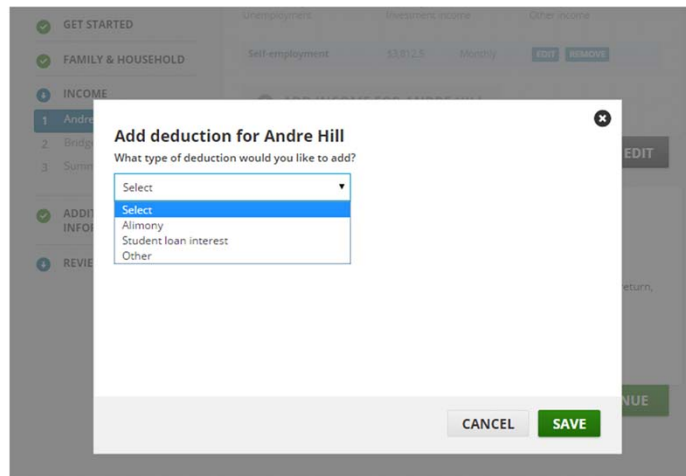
GET STARTED
FAMILY & HOUSEHOLD
INCOME
1 Andre
2 Bridg
3 Summ
ADDIT INFO
REVIE

Unemployment Investment income Other income
Self-employment $3,812.5 Monthly EDIT REMOVE

EDIT
return,
NUE

Add deduction for Andre Hill
What type of deduction would you like to add?
Select
Select
Alimony
Student loan interest
Other

CANCEL SAVE